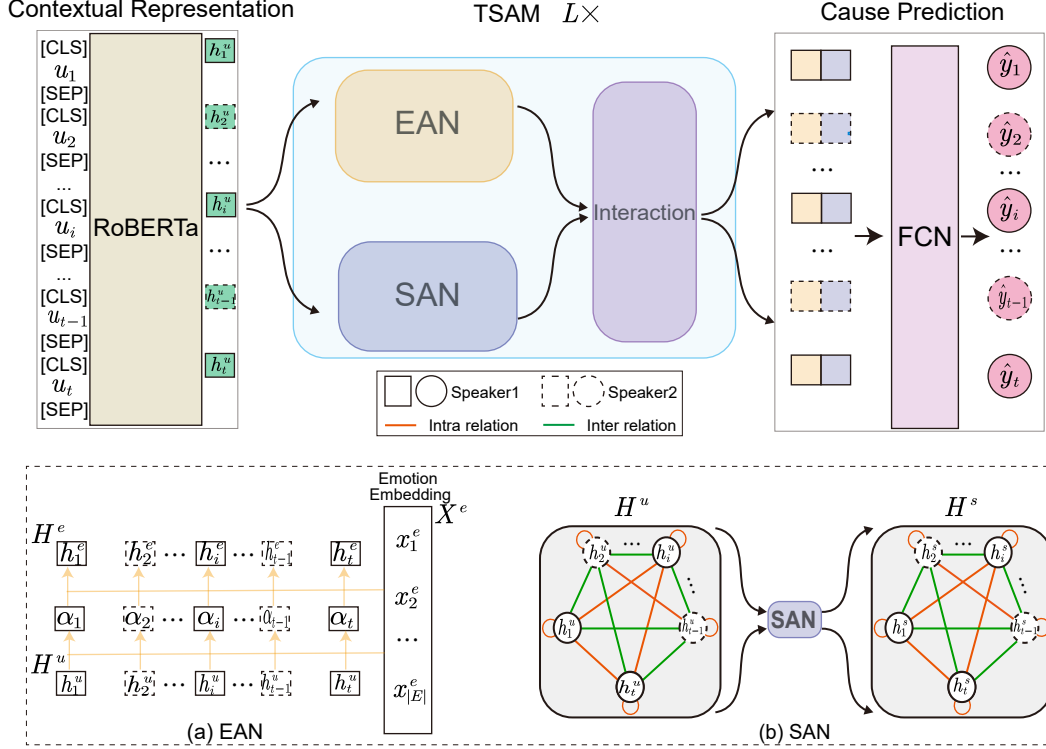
Contextual Representation

[CLS] $u_1$ [SEP] [CLS] $u_2$ [SEP] ... [CLS] $u_i$ [SEP] ... [CLS] $u_{t-1}$ [SEP] [CLS] $u_t$ [SEP]

RoBERTa

$h_1^u$ $h_2^u$ ... $h_i^u$ ... $h_{t-1}^u$ $h_t^u$

TSAM $L\times$

EAN

SAN

Interaction

Cause Prediction

... ...

FCN

$\hat{y}_1$ $\hat{y}_2$ ... $\hat{y}_i$ ... $\hat{y}_{t-1}$ $\hat{y}_t$

Speaker1 Speaker2

Intra relation Inter relation

Emotion Embedding

$X^e$

$H^e$ $h_1^e$ $h_2^e$ ... $h_i^e$ ... $h_{t-1}^e$ $h_t^e$

$\alpha_1$ $\alpha_2$ ... $\alpha_i$ ... $\alpha_{t-1}$ $\alpha_t$

$H^u$ $h_1^u$ $h_2^u$ ... $h_i^u$ ... $h_{t-1}^u$ $h_t^u$

$x_1^e$ $x_2^e$ ... $x_{|E|}^e$

(a) EAN

$H^u$

$h_2^u$ ... $h_i^u$ $h_1^u$ $h_{t-1}^u$ $h_t^u$

SAN

$H^s$

$h_2^s$ ... $h_i^s$ $h_1^s$ $h_{t-1}^s$ $h_t^s$

(b) SAN